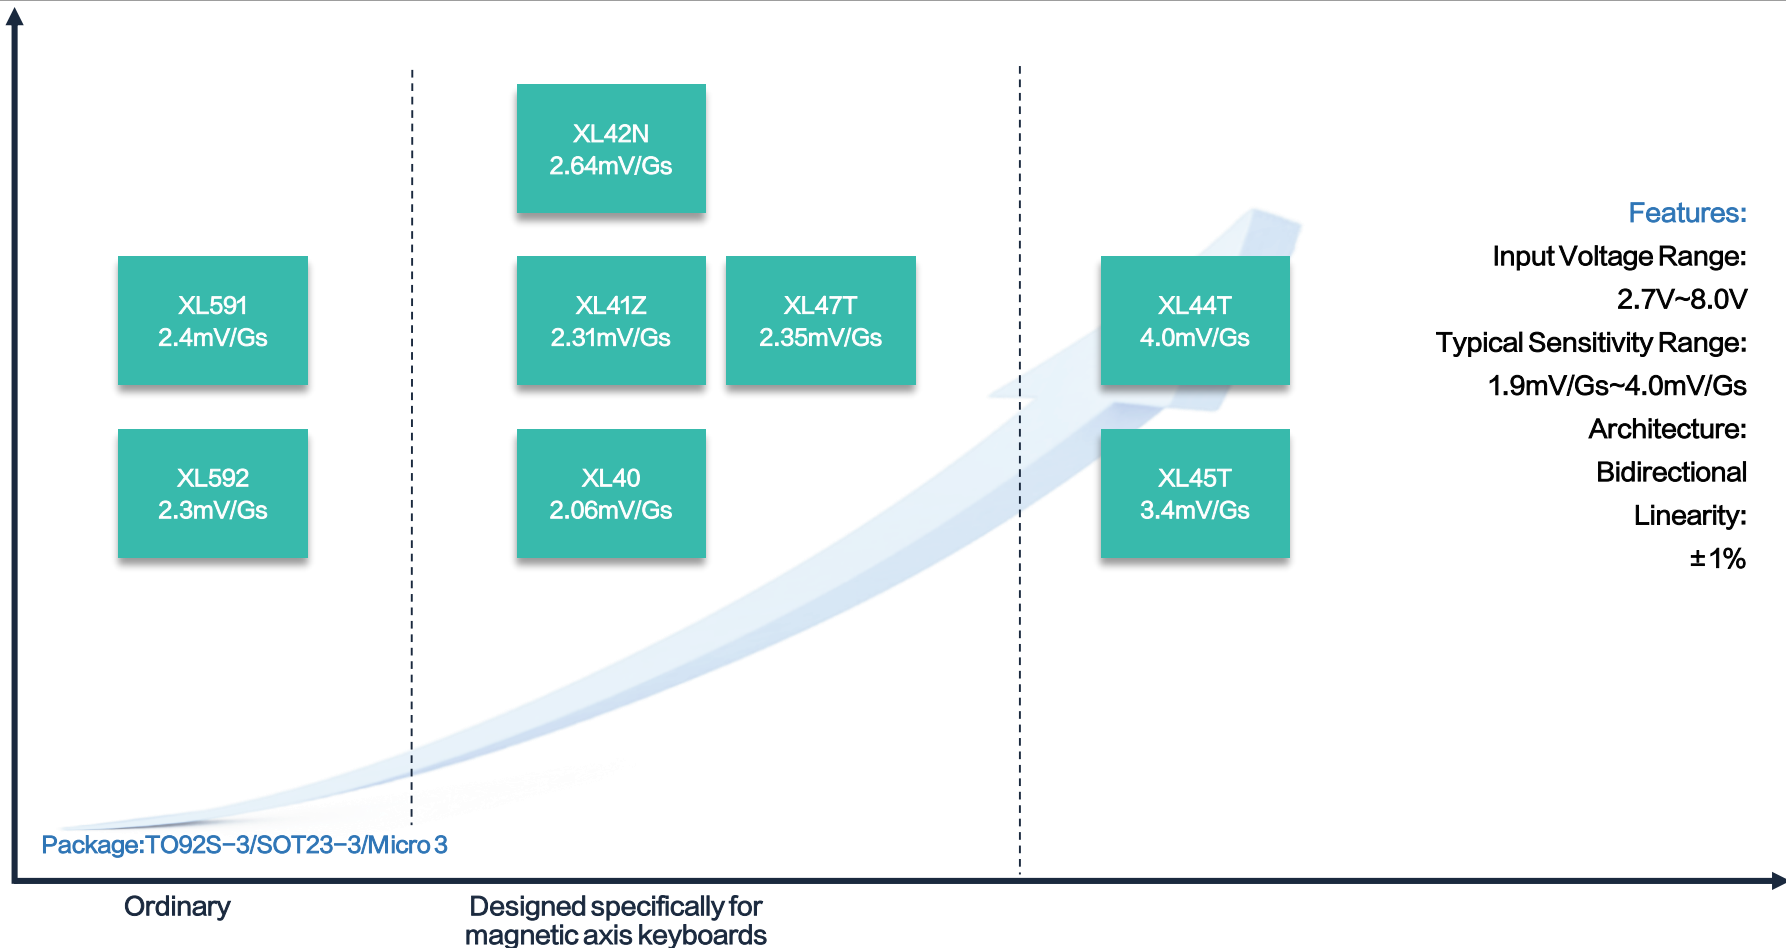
XL42N
2.64mV/Gs

XL591
2.4mV/Gs

XL41Z
2.31mV/Gs

XL47T
2.35mV/Gs

XL44T
4.0mV/Gs

XL592
2.3mV/Gs

XL40
2.06mV/Gs

XL45T
3.4mV/Gs

Features:
Input Voltage Range:
2.7V~8.0V
Typical Sensitivity Range:
1.9mV/Gs~4.0mV/Gs
Architecture:
Bidirectional
Linearity:
±1%

Package:TO92S-3/SOT23-3/Micro 3

Ordinary

Designed specifically for magnetic axis keyboards